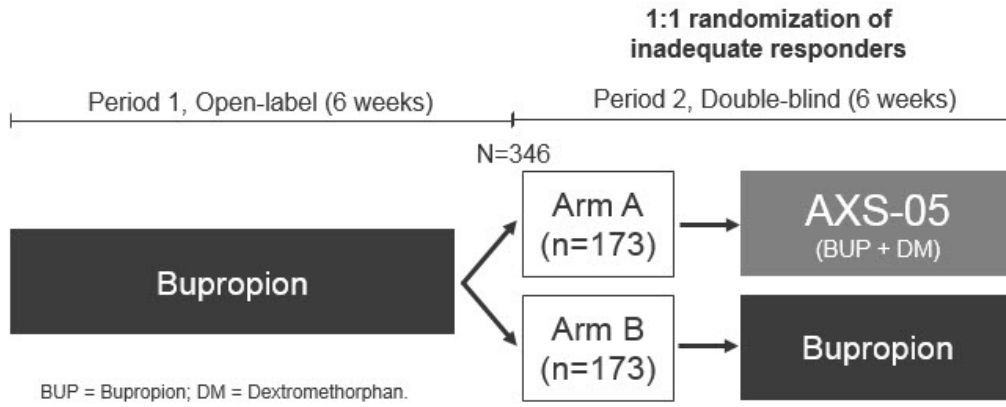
1:1 randomization of inadequate responders

Period 1, Open-label (6 weeks)

Period 2, Double-blind (6 weeks)

N=346

Bupropion

Arm A (n=173)

AXS-05 (BUP + DM)

Arm B (n=173)

Bupropion

BUP = Bupropion; DM = Dextromethorphan.